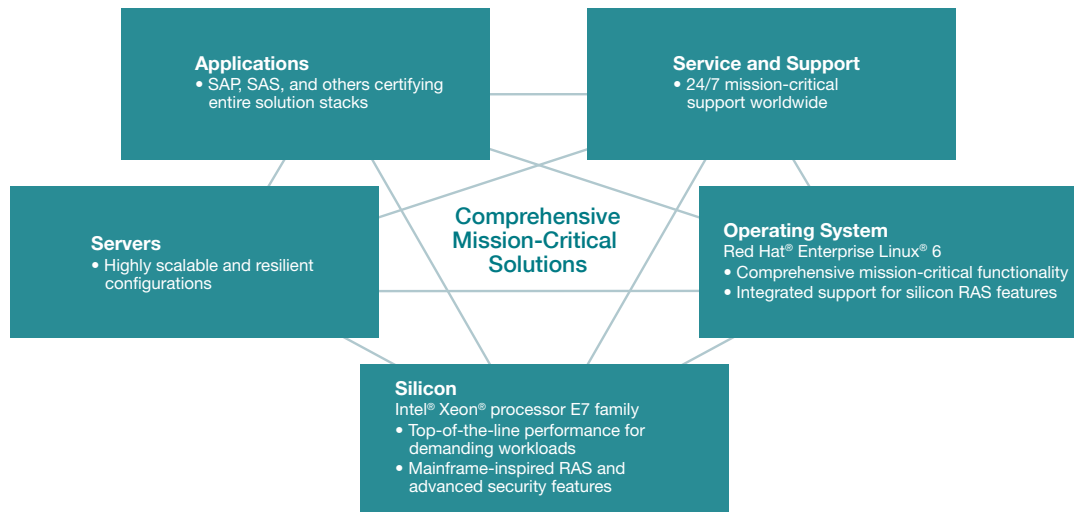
Applications
• SAP, SAS, and others certifying entire solution stacks

Service and Support
• 24/7 mission-critical support worldwide

Servers
• Highly scalable and resilient configurations

Comprehensive Mission-Critical Solutions

Operating System
Red Hat® Enterprise Linux® 6
• Comprehensive mission-critical functionality
• Integrated support for silicon RAS features

Silicon
Intel® Xeon® processor E7 family
• Top-of-the-line performance for demanding workloads
• Mainframe-inspired RAS and advanced security features